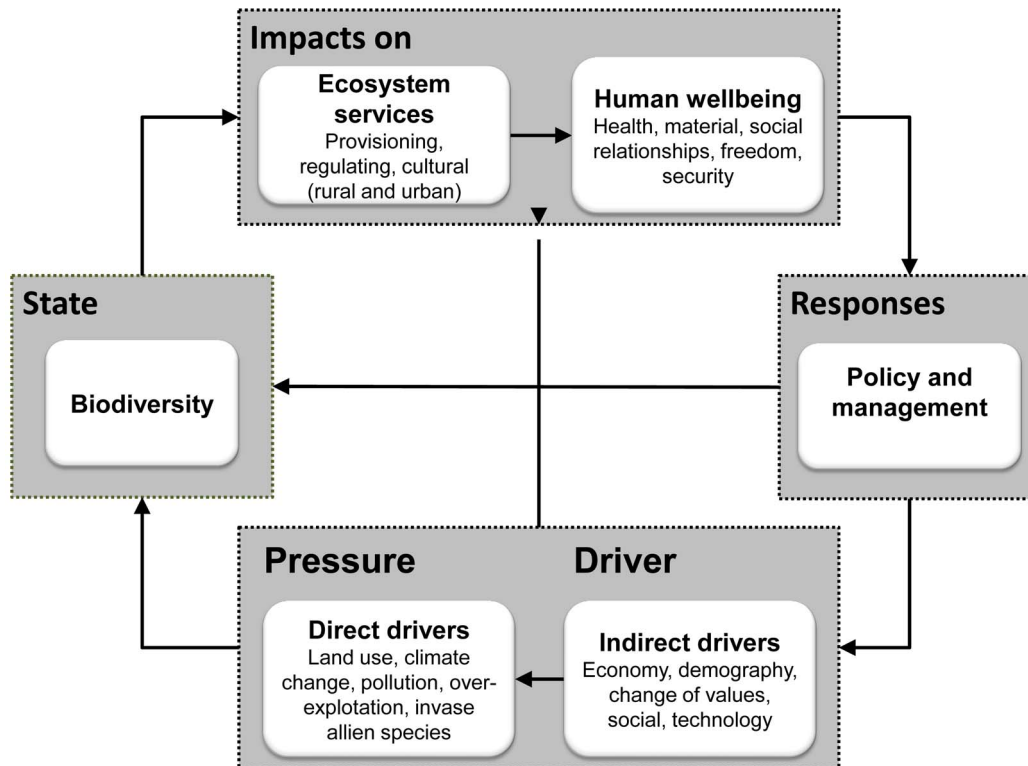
Impacts on

Ecosystem services
Provisioning, regulating, cultural (rural and urban)

Human wellbeing
Health, material, social relationships, freedom, security

State

Biodiversity

Responses

Policy and management

Pressure

Driver

Direct drivers
Land use, climate change, pollution, overexplotation, invase allien species

Indirect drivers
Economy, demography, change of values, social, technology